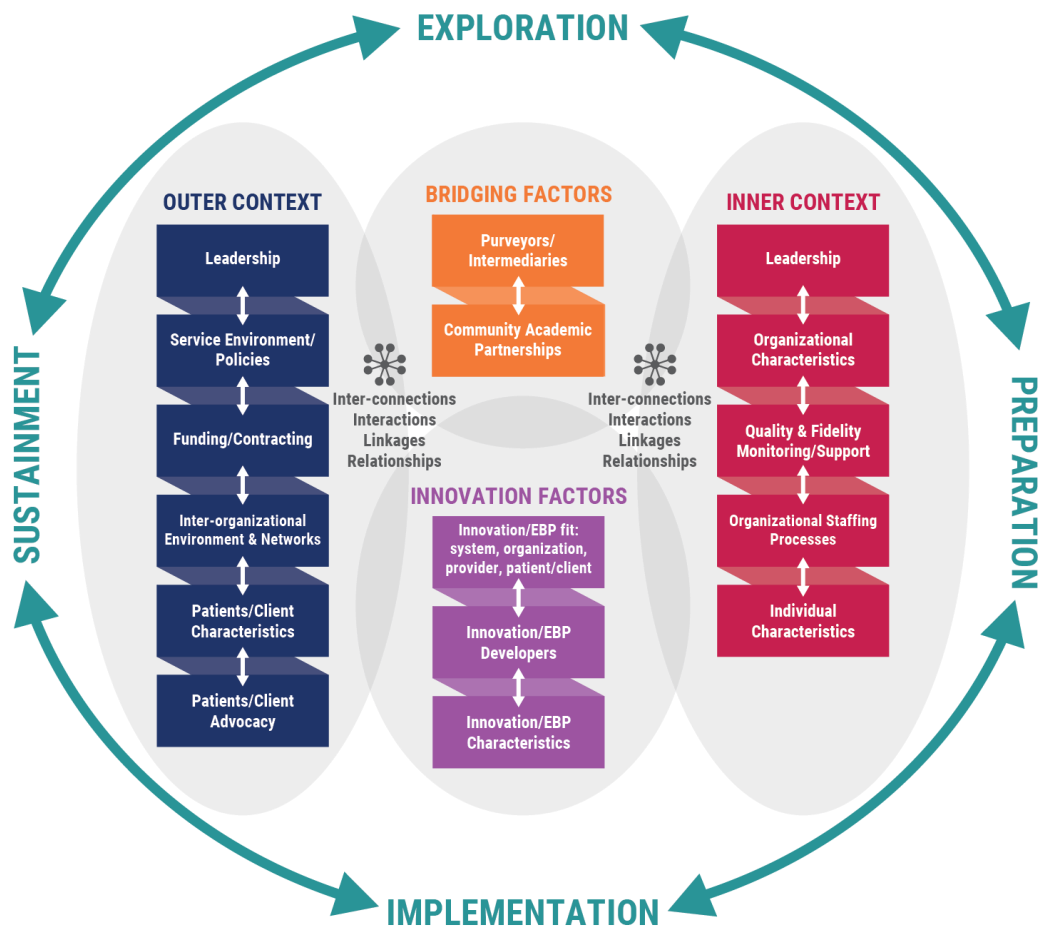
EXPLORATION

SUSTAINMENT

PREPARATION

OUTER CONTEXT

Leadership

Service Environment/ Policies

Funding/Contracting

Inter-organizational Environment & Networks

Patients/Client Characteristics

Patients/Client Advocacy

BRIDGING FACTORS

Purveyors/ Intermediaries

Community Academic Partnerships

Inter-connections
Interactions
Linkages
Relationships

Inter-connections
Interactions
Linkages
Relationships

INNOVATION FACTORS

Innovation/EBP fit: system, organization, provider, patient/client

Innovation/EBP Developers

Innovation/EBP Characteristics

INNER CONTEXT

Leadership

Organizational Characteristics

Quality & Fidelity Monitoring/Support

Organizational Staffing Processes

Individual Characteristics

IMPLEMENTATION